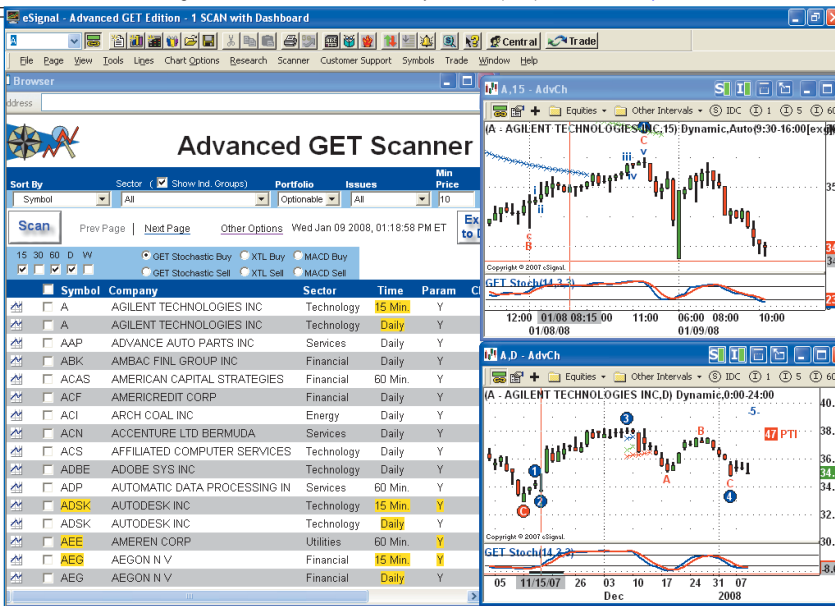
eSignal - Advanced GET Edition - 1 SCAN with Dashboard

A

Central  Trade

File  Page  View  Tools  Lines  Chart Options  Research  Scanner  Customer Support  Symbols  Trade  Window  Help

Browser

ddress

Advanced GET Scanner

Sort By: Symbol
Sector: Show Ind. Groups: All
Portfolio: Optionable
Issues: All
Min Price: 10

Scan  Prev Page | Next Page  Other Options  Wed Jan 09 2008, 01:18:58 PM ET

15 30 60 D W

GET Stochastic Buy  XTL Buy  MACD Buy
GET Stochastic Sell  XTL Sell  MACD Sell

| | | Symbol | Company | Sector | Time | Param |
|---|---|---|---|---|---|---|
| | | A | AGILENT TECHNOLOGIES INC | Technology | 15 Min. | Y |
| | | A | AGILENT TECHNOLOGIES INC | Technology | Daily | Y |
| | | AAP | ADVANCE AUTO PARTS INC | Services | Daily | Y |
| | | ABK | AMBAC FINL GROUP INC | Financial | Daily | Y |
| | | ACAS | AMERICAN CAPITAL STRATEGIES | Financial | 60 Min. | Y |
| | | ACF | AMERICREDIT CORP | Financial | Daily | Y |
| | | ACI | ARCH COAL INC | Energy | Daily | Y |
| | | ACN | ACCENTURE LTD BERMUDA | Services | Daily | Y |
| | | ACS | AFFILIATED COMPUTER SERVICES | Technology | Daily | Y |
| | | ADBE | ADOBE SYS INC | Technology | Daily | Y |
| | | ADP | AUTOMATIC DATA PROCESSING IN | Services | 60 Min. | Y |
| | | ADSK | AUTODESK INC | Technology | 15 Min. | Y |
| | | ADSK | AUTODESK INC | Technology | Daily | Y |
| | | AEE | AMEREN CORP | Utilities | 60 Min. | Y |
| | | AEG | AEGON N V | Financial | 15 Min. | Y |
| | | AEG | AEGON N V | Financial | Daily | Y |

A,15 - AdvCh
Equities  Other Intervals  IDC  1  5  60
(A - AGILENT TECHNOLOGIES INC,15) Dynamic,Auto(9:30-16:00[exc
C
v
iii
iv
ii
B
35
34
34
Copyright © 2007 eSignal.
GET Stoch(14,3,3)
23
12:00  01/08 08:15  00  11:00  06:00  08:00  10:00
01/08/08  01/09/08

A,D - AdvCh
Equities  Other Intervals  IDC  1  5  60
(A - AGILENT TECHNOLOGIES INC,D) Dynamic,0:00-24:00
-5-
40.
3
38.
47 PTI
B
36.
1
34.
A
2
C
C
4
32.
Copyright © 2007 eSignal.
30.
GET Stoch(14,3,3)
-8.
05  11/15/07  26  03  10  17  24  31  07
Dec  2008